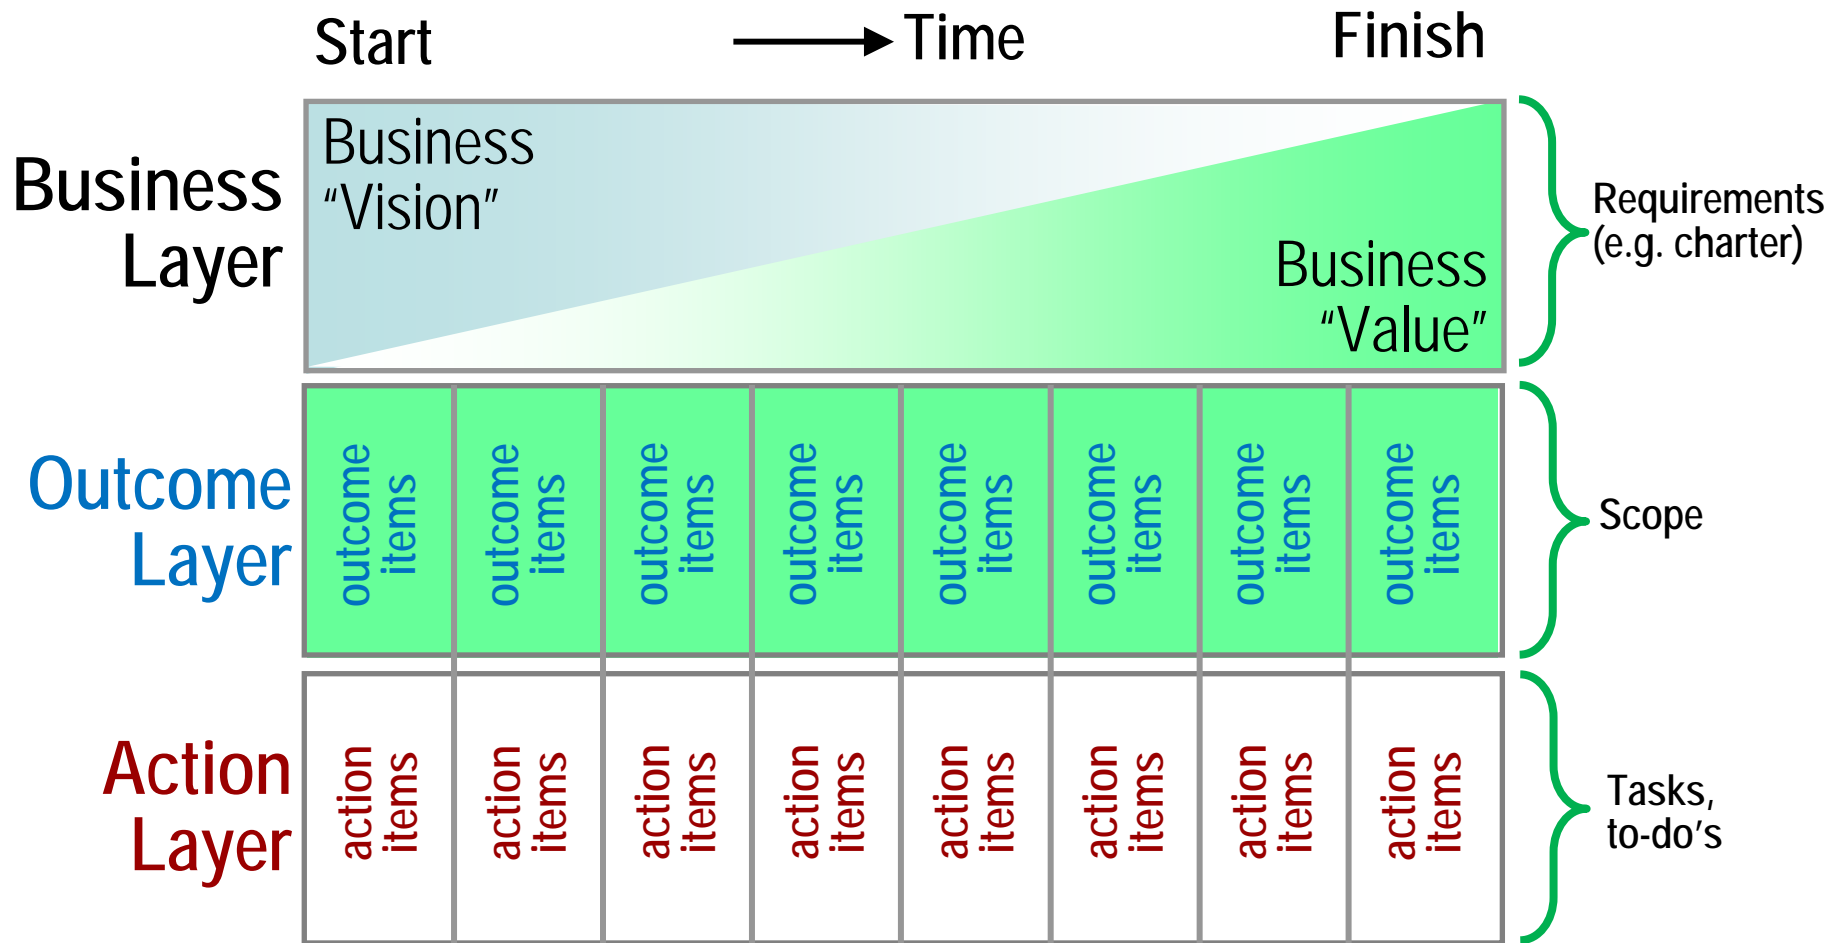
Start → Time Finish

Business Layer

Business "Vision"

Business "Value"

Requirements (e.g. charter)

Outcome Layer

| outcome items | outcome items | outcome items | outcome items | outcome items | outcome items | outcome items | outcome items |
|---|---|---|---|---|---|---|---|

Scope

Action Layer

| action items | action items | action items | action items | action items | action items | action items | action items |
|---|---|---|---|---|---|---|---|

Tasks, to-do's